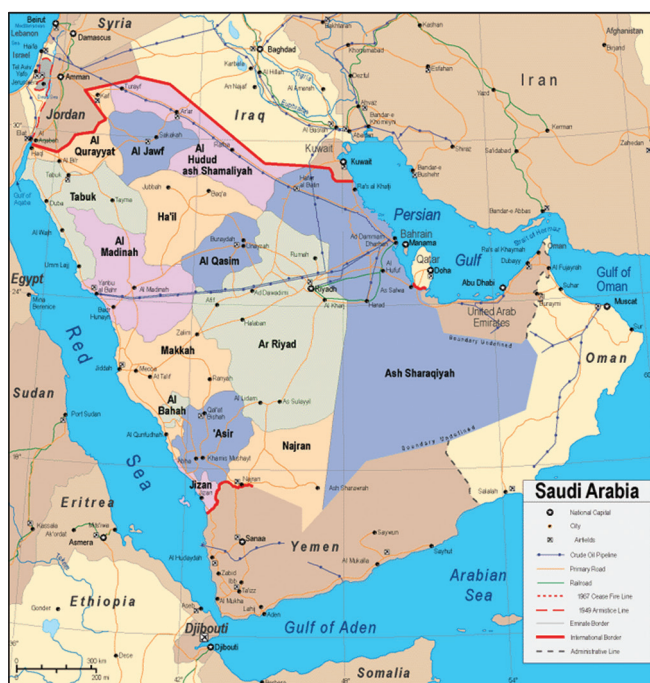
Beirut
Lebanon
Syria
Damascus
Haifa
Israel
Tel Aviv
Amman
Baghdad
Karbala
Al Hillah
Kashan
Afghanistan
Birjand
Iran
Iraq
Jordan
Arar
Turayf
Al Qurayyat
Al Jawf
Sakakah
Al Hudud ash Shamaliyah
Rafha
Kuwait
Kuwait
Al Basrah
Abadan
Bandar-e Bushehr
Kerman
Shiraz
Zahedan
Tabuk
Tabuk
Ha'il
Hail
Hafar al Batin
Ras al Khafji
Persian
Gulf
Gulf of Aqaba
Duba
Tayma
Baq'a
Al Jubayl
Ad Dammam
Dhahran
Bahrain
Manama
Qatar
Doha
Bandar-e Abbas
Strait of Hormuz
Ras al Khaymah
Dubayy
Al Fujayrah
Oman
Gulf of Oman
Muscat
Al Wajh
Umm Lajj
Al Madinah
Al Qasim
Buraydah
Unayzah
Rumah
Al Hufuf
Abu Dhabi
Egypt
Yanbu al Bahr
Al Madinah
Riyadh
As Salwa
Haradh
United Arab Emirates
Sur
Boundary Undefined
Zalim
Halaban
Al Kharj
Makkah
Ar Riyad
Oman
Red
Sea
Jiddah
Makkah
Ranyah
Ash Sharaqiyah
Sudan
Port Sudan
Al Bahah
Al Taif
Al Lidam
As Sulayyil
Boundary Undefined
'Asir
Al Qunfudhah
Khamis Mushayt
Najran
Najran
Eritrea
Jizan
Ash Sharawrah
Salalah
Massawa
Asmera
Sanaa
Sayun
Yemen
Al Hudaydah
Al Mukalla
Arabian
Sea
Ethiopia
Ta'izz
Aden
Gulf of Aden
Djibouti
Djibouti
Somalia
0 300 km
0 200 mi
Saudi Arabia
National Capital
City
Airfields
Crude Oil Pipeline
Primary Road
Railroad
1967 Cease Fire Line
1949 Armistice Line
Emirate Border
International Border
Administrative Line